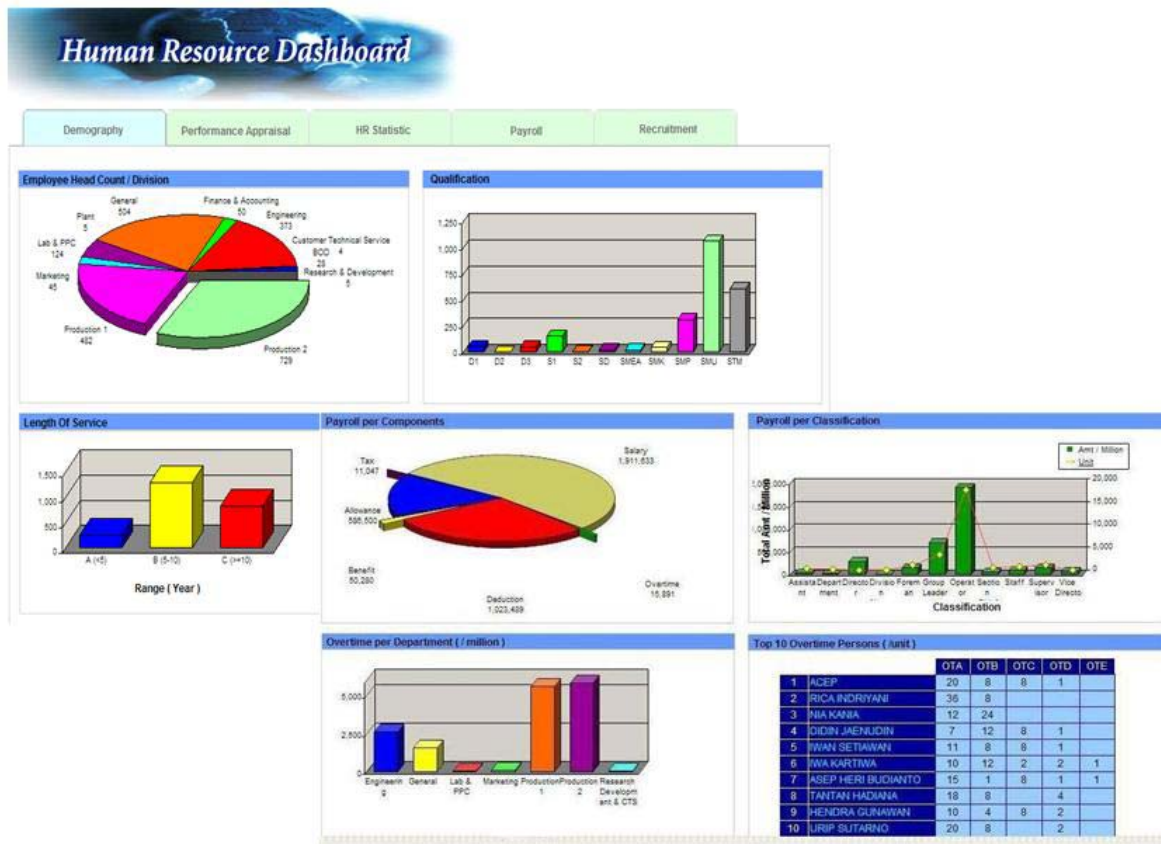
Human Resource Dashboard

Demography | Performance Appraisal | HR Statistic | Payroll | Recruitment

Employee Head Count / Division

General 504
Finance & Accounting 50
Plant 5
Engineering 373
Lab & PPC 124
Customer Technical Service 4
BOD 28
Research & Development 5
Marketing 45
Production 1 482
Production 2 729

Qualification

1,250
1,000
750
500
250
0
D1 D2 D3 S1 S2 SD SMEA SMK SMP SMU STM

Length Of Service

1,500
1,000
500
0
A (<5) B (5-10) C (>=10)
Range ( Year )

Payroll per Components

Tax 11,047
Salary 1,911,633
Allowance 596,500
Benefit 50,280
Deduction 1,023,489
Overtime 15,891

Payroll per Classification

Amt / Million
Unit

Total Amt / Million
3,000
2,000
1,000
0
20,000
15,000
10,000
5,000
0
Assistant Department Director Division Foreman Group Leader Operator Section Staff Supervisor Vice Director
Classification

Overtime per Department ( / million )

5,000
2,500
0
Engineering General Lab & PPC Marketing Production 1 Production 2 Research Development & CTS

Top 10 Overtime Persons ( /unit )

| | | OTA | OTB | OTC | OTD | OTE |
|---|---|---|---|---|---|---|
| 1 | ACEP | 20 | 8 | 8 | 1 | |
| 2 | RICA INDRIYANI | 36 | 8 | | | |
| 3 | NIA KANIA | 12 | 24 | | | |
| 4 | DIDIN JAENUDIN | 7 | 12 | 8 | 1 | |
| 5 | IWAN SETIAWAN | 11 | 8 | 8 | 1 | |
| 6 | IWA KARTIWA | 10 | 12 | 2 | 2 | 1 |
| 7 | ASEP HERI BUDIANTO | 15 | 1 | 8 | 1 | 1 |
| 8 | TANTAN HADIANA | 18 | 8 | | 4 | |
| 9 | HENDRA GUNAWAN | 10 | 4 | 8 | 2 | |
| 10 | URIP SUTARNO | 20 | 8 | | 2 | |